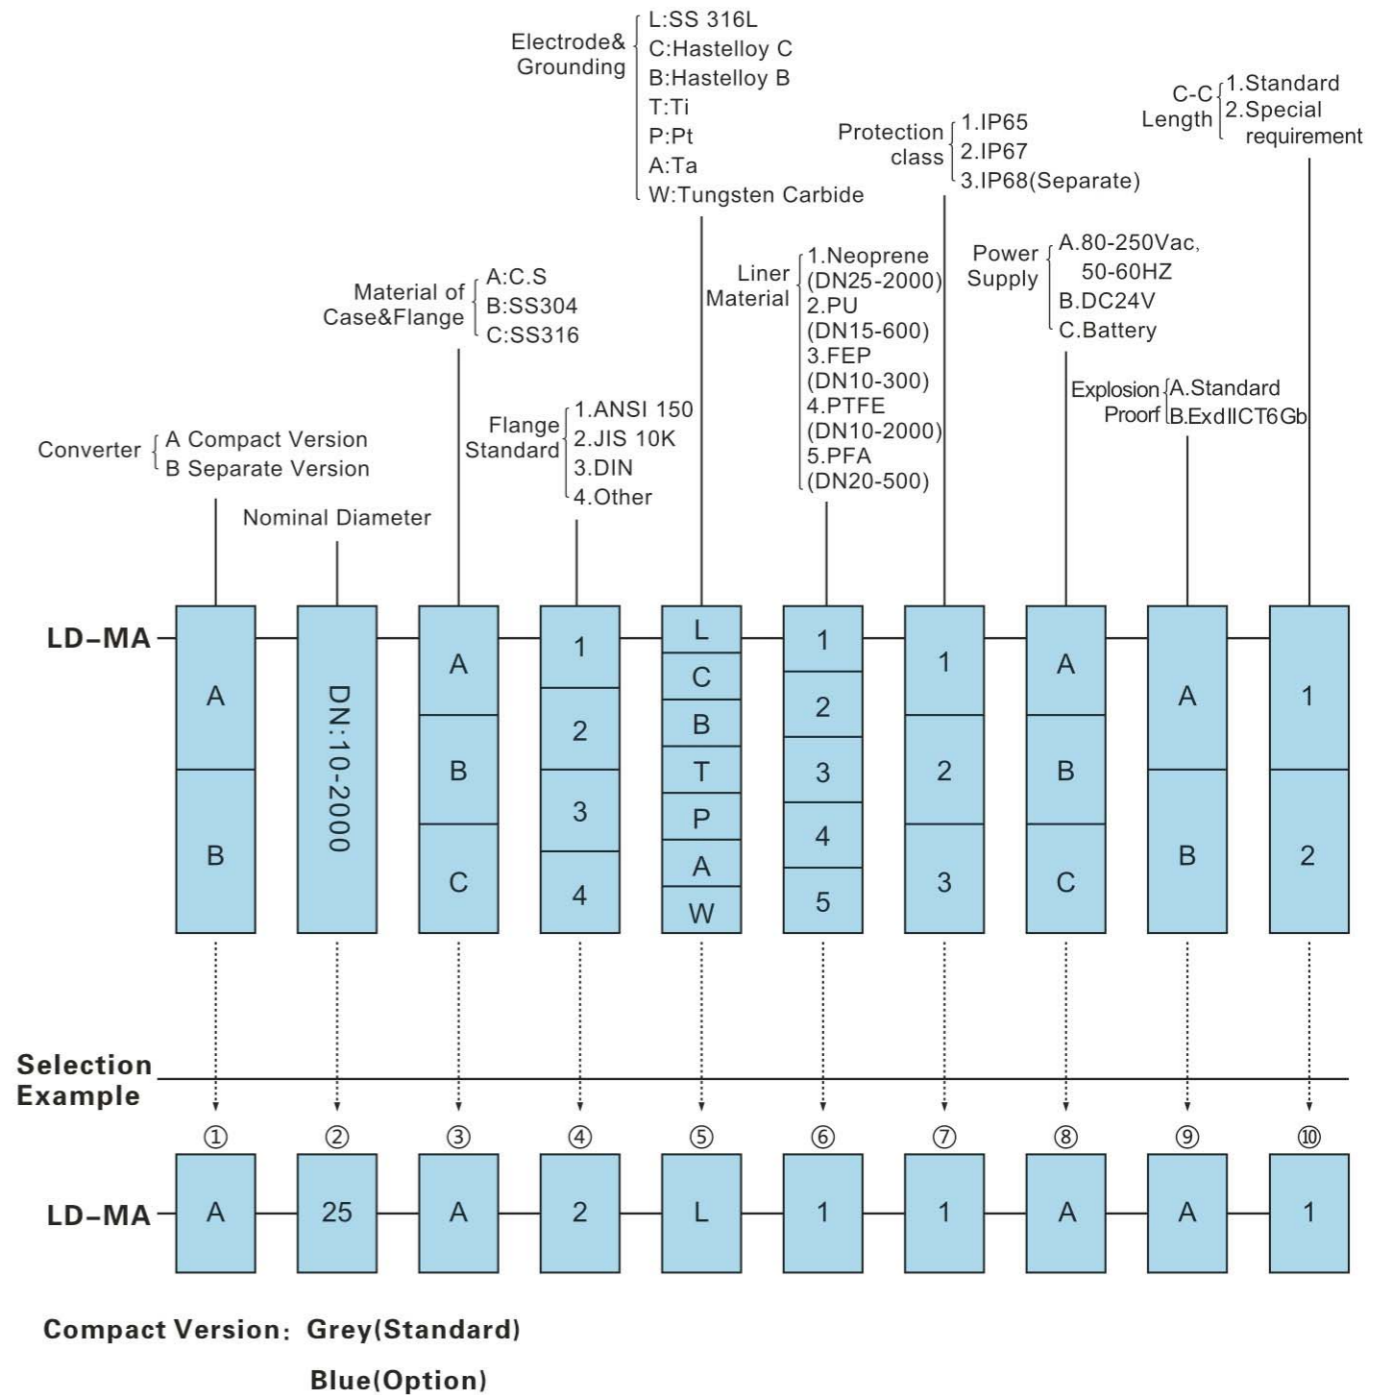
Electrode& Grounding
L:SS 316L
C:Hastelloy C
B:Hastelloy B
T:Ti
P:Pt
A:Ta
W:Tungsten Carbide

C-C Length
1.Standard
2.Special requirement

Protection class
1.IP65
2.IP67
3.IP68(Separate)

Liner Material
1.Neoprene (DN25-2000)
2.PU (DN15-600)
3.FEP (DN10-300)
4.PTFE (DN10-2000)
5.PFA (DN20-500)

Power Supply
A.80-250Vac, 50-60HZ
B.DC24V
C.Battery

Material of Case&Flange
A:C.S
B:SS304
C:SS316

Explosion Proorf
A.Standard
B.ExdIICT6Gb

Flange Standard
1.ANSI 150
2.JIS 10K
3.DIN
4.Other

Converter
A Compact Version
B Separate Version

Nominal Diameter

LD-MA

| A | DN:10-2000 | A | 1 | L | 1 | 1 | A | A | 1 |
|---|---|---|---|---|---|---|---|---|---|
| B | | B | 2 | C | 2 | 2 | B | B | 2 |
| | | C | 3 | B | 3 | 3 | C | | |
| | | | 4 | T | 4 | | | | |
| | | | | P | 5 | | | | |
| | | | | A | | | | | |
| | | | | W | | | | | |

Selection Example

① ② ③ ④ ⑤ ⑥ ⑦ ⑧ ⑨ ⑩

LD-MA A 25 A 2 L 1 1 A A 1

Compact Version: Grey(Standard)
Blue(Option)